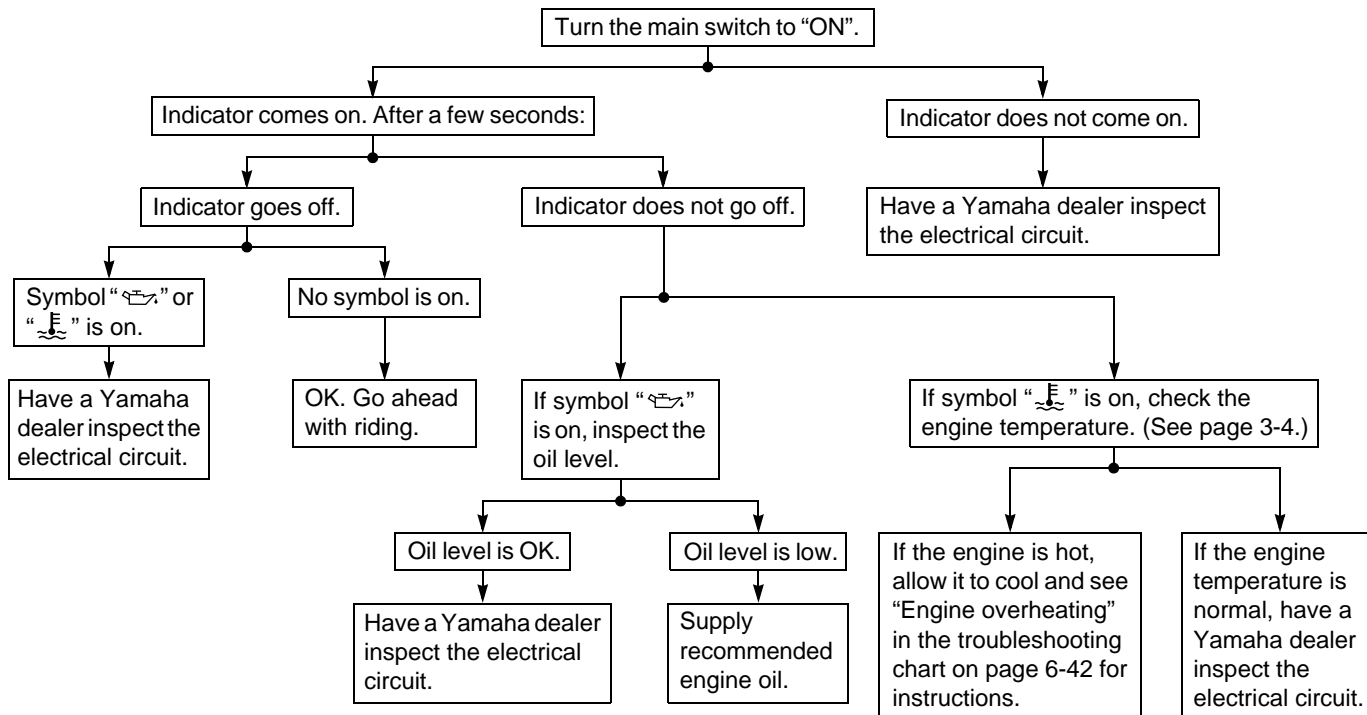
Turn the main switch to "ON".

Indicator comes on. After a few seconds:

Indicator does not come on.

Have a Yamaha dealer inspect the electrical circuit.

Indicator goes off.

Indicator does not go off.

Symbol "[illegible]" or "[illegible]" is on.

Have a Yamaha dealer inspect the electrical circuit.

No symbol is on.

OK. Go ahead with riding.

If symbol "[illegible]" is on, inspect the oil level.

Oil level is OK.

Have a Yamaha dealer inspect the electrical circuit.

Oil level is low.

Supply recommended engine oil.

If symbol "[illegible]" is on, check the engine temperature. (See page 3-4.)

If the engine is hot, allow it to cool and see "Engine overheating" in the troubleshooting chart on page 6-42 for instructions.

If the engine temperature is normal, have a Yamaha dealer inspect the electrical circuit.